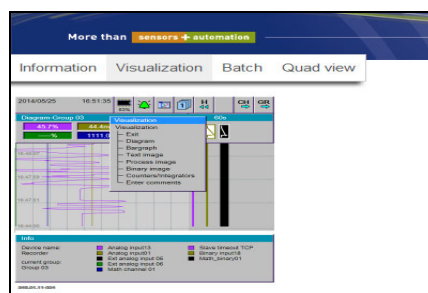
More than sensors + automation

Information Visualization Batch Quad view

2014/08/25 16:51:35 H CH GR

Diagram Group 03 60s

45.7% 44.4

% 111.0

Visualization
Visualization
Exit
Diagram
Bargraph
Text image
Process image
Binary image
Counters/integrators
Enter comments

Info
Device name: Recorder
current group: Group 03
Analog input13
Analog input01
Ext analog input 05
Ext analog input 06
Math channel 01
Slave timeout TCP
Binary input18
Math_binary01